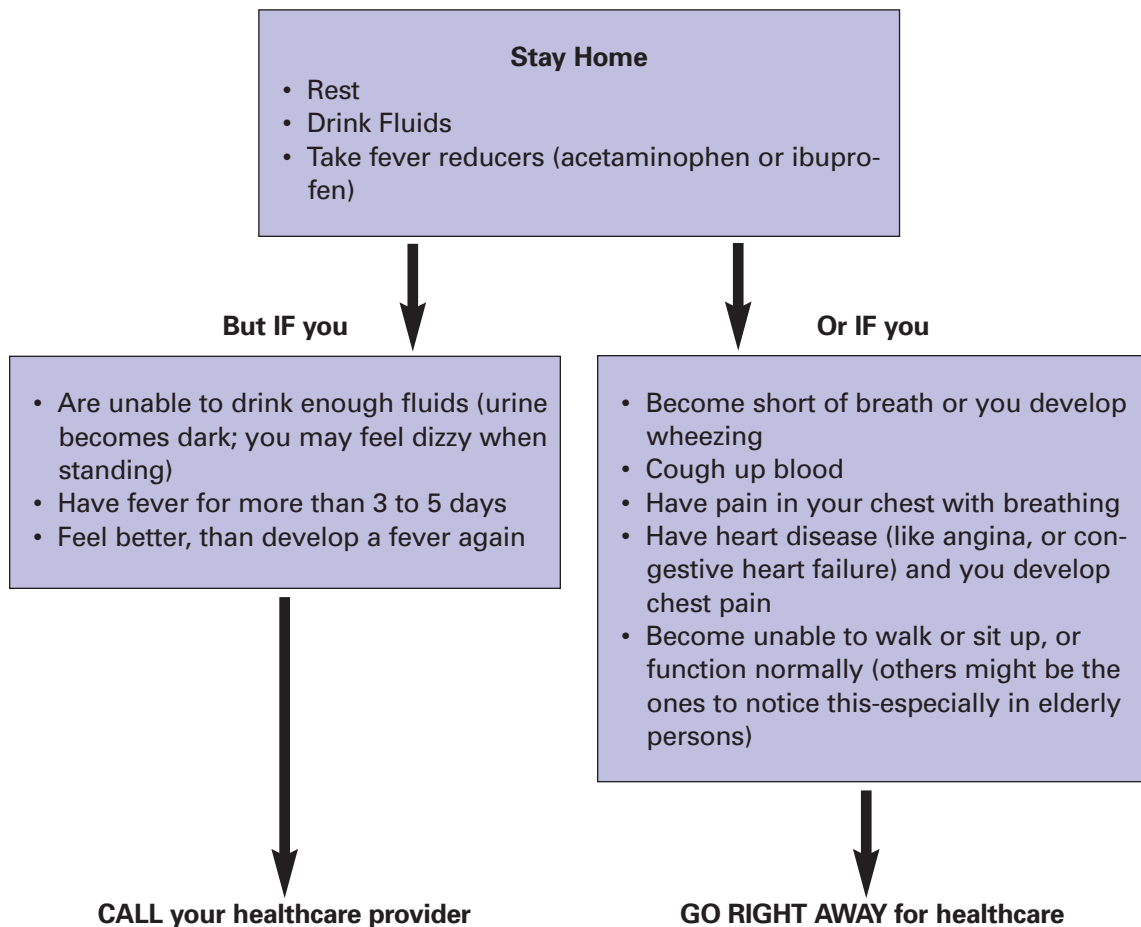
**Stay Home**
- Rest
- Drink Fluids
- Take fever reducers (acetaminophen or ibuprofen)

**But IF you**

- Are unable to drink enough fluids (urine becomes dark; you may feel dizzy when standing)
- Have fever for more than 3 to 5 days
- Feel better, than develop a fever again

**CALL your healthcare provider**

**Or IF you**

- Become short of breath or you develop wheezing
- Cough up blood
- Have pain in your chest with breathing
- Have heart disease (like angina, or congestive heart failure) and you develop chest pain
- Become unable to walk or sit up, or function normally (others might be the ones to notice this-especially in elderly persons)

**GO RIGHT AWAY for healthcare**